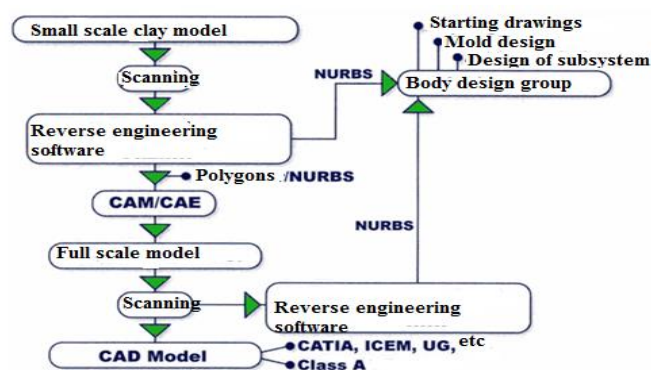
Small scale clay model

Scanning

Reverse engineering software

Polygons :/NURBS

CAM/CAE

Full scale model

Scanning

Reverse engineering software

CAD Model

CATIA, ICEM, UG, etc

Class A

NURBS

NURBS

Body design group

Starting drawings

Mold design

Design of subsystem